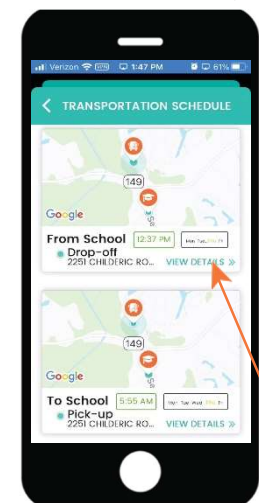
Verizon 1:47 PM 61%

TRANSPORTATION SCHEDULE

149

Google

From School 12:37 PM Mon Tue Wed Thu Fri

Drop-off

2251 CHILDERIC RO...

VIEW DETAILS »

149

Google

To School 5:55 AM Mon Tue Wed Thu Fri

Pick-up

2251 CHILDERIC RO...

VIEW DETAILS »